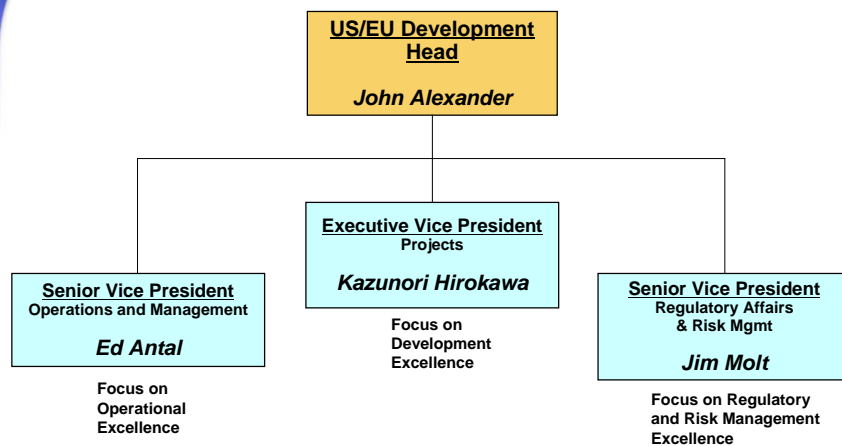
US/EU Development Head

John Alexander

Senior Vice President
Operations and Management

Ed Antal

Focus on Operational Excellence

Executive Vice President
Projects

Kazunori Hirokawa

Focus on Development Excellence

Senior Vice President
Regulatory Affairs & Risk Mgmt

Jim Molt

Focus on Regulatory and Risk Management Excellence